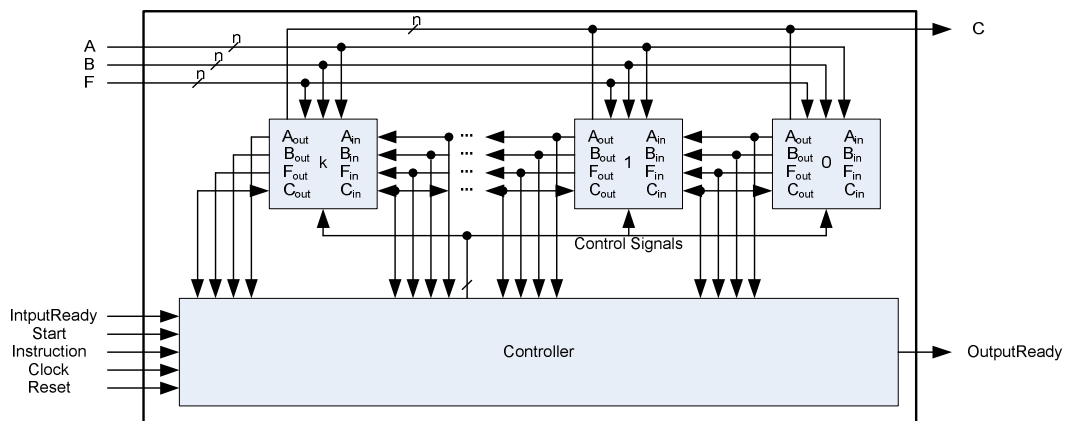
A
B
F
n
n
n
n
C

$A_{out}$ $A_{in}$
$B_{out}$ k $B_{in}$
$F_{out}$ $F_{in}$
$C_{out}$ $C_{in}$

...
...
...
...

$A_{out}$ $A_{in}$
$B_{out}$ 1 $B_{in}$
$F_{out}$ $F_{in}$
$C_{out}$ $C_{in}$

$A_{out}$ $A_{in}$
$B_{out}$ 0 $B_{in}$
$F_{out}$ $F_{in}$
$C_{out}$ $C_{in}$

Control Signals

IntputReady
Start
Instruction
Clock
Reset

Controller

OutputReady